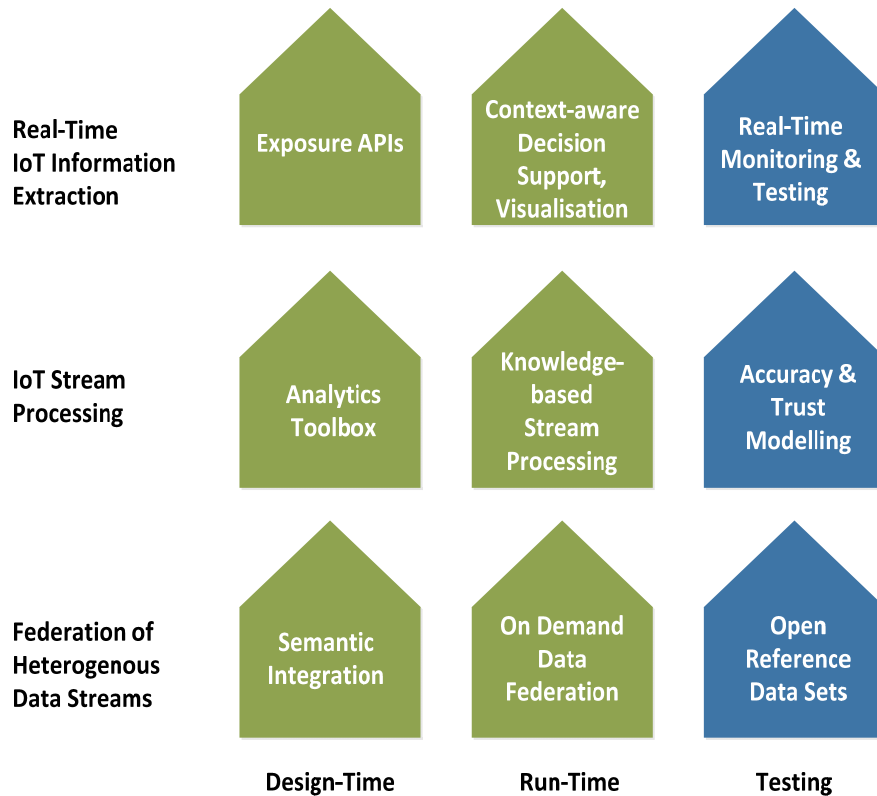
Real-Time IoT Information Extraction

Exposure APIs

Context-aware Decision Support, Visualisation

Real-Time Monitoring & Testing

IoT Stream Processing

Analytics Toolbox

Knowledge-based Stream Processing

Accuracy & Trust Modelling

Federation of Heterogenous Data Streams

Semantic Integration

On Demand Data Federation

Open Reference Data Sets

Design-Time

Run-Time

Testing